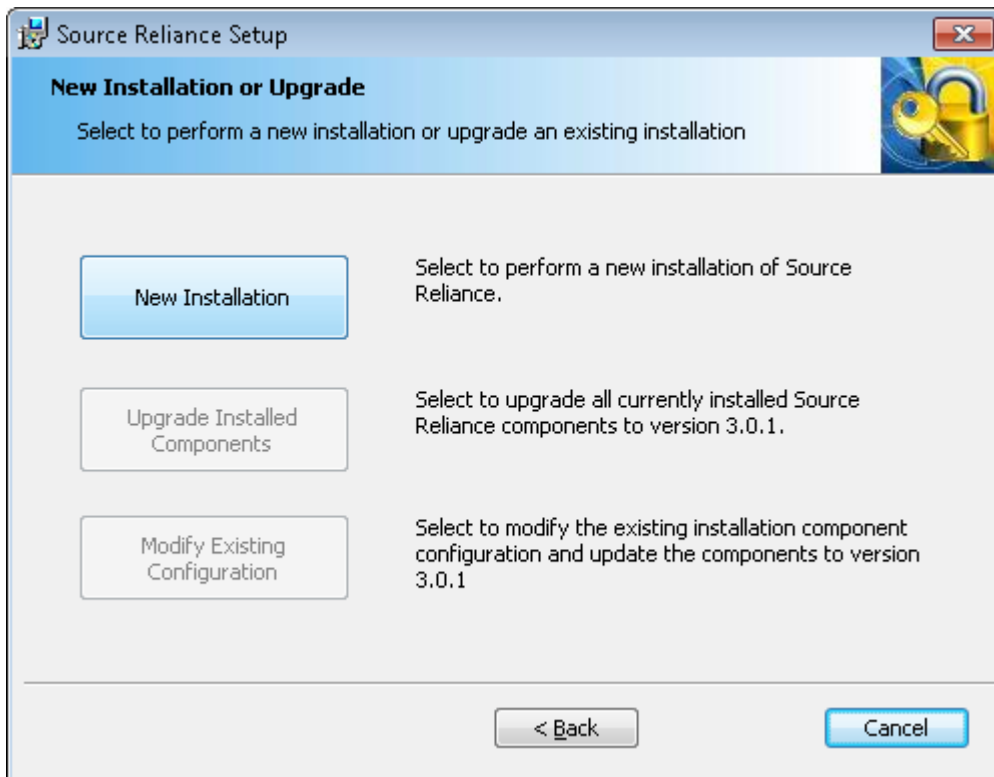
Source Reliance Setup

New Installation or Upgrade

Select to perform a new installation or upgrade an existing installation

New Installation

Select to perform a new installation of Source Reliance.

Upgrade Installed Components

Select to upgrade all currently installed Source Reliance components to version 3.0.1.

Modify Existing Configuration

Select to modify the existing installation component configuration and update the components to version 3.0.1

< Back

Cancel